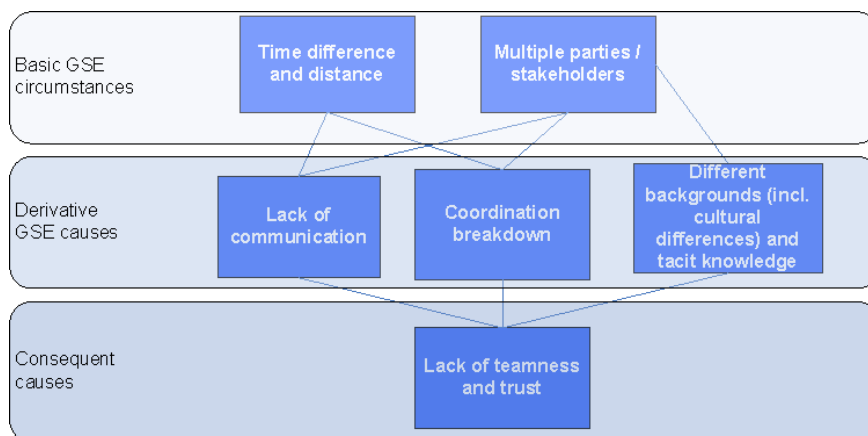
Basic GSE circumstances

Time difference and distance

Multiple parties / stakeholders

Derivative GSE causes

Lack of communication

Coordination breakdown

Different backgrounds (incl. cultural differences) and tacit knowledge

Consequent causes

Lack of teamness and trust